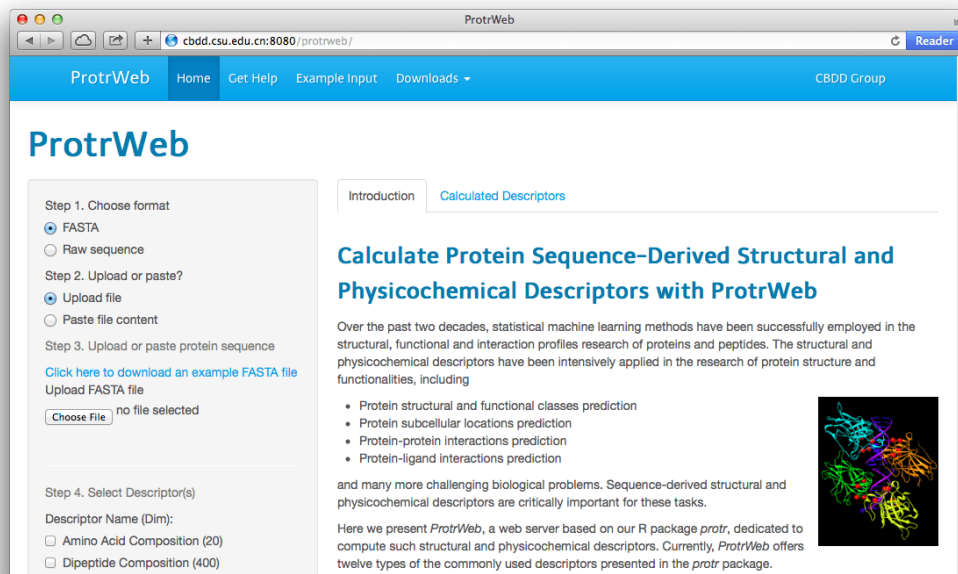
ProtrWeb

cbdd.csu.edu.cn:8080/protrweb/

Reader

ProtrWeb Home Get Help Example Input Downloads CBDD Group

ProtrWeb

Step 1. Choose format

FASTA

Raw sequence

Step 2. Upload or paste?

Upload file

Paste file content

Step 3. Upload or paste protein sequence

Click here to download an example FASTA file

Upload FASTA file

Choose File no file selected

Step 4. Select Descriptor(s)

Descriptor Name (Dim):

Amino Acid Composition (20)

Dipeptide Composition (400)

Introduction Calculated Descriptors

Calculate Protein Sequence-Derived Structural and Physicochemical Descriptors with ProtrWeb

Over the past two decades, statistical machine learning methods have been successfully employed in the structural, functional and interaction profiles research of proteins and peptides. The structural and physicochemical descriptors have been intensively applied in the research of protein structure and functionalities, including

- Protein structural and functional classes prediction
- Protein subcellular locations prediction
- Protein-protein interactions prediction
- Protein-ligand interactions prediction

and many more challenging biological problems. Sequence-derived structural and physicochemical descriptors are critically important for these tasks.

Here we present *ProtrWeb*, a web server based on our R package *protr*, dedicated to compute such structural and physicochemical descriptors. Currently, *ProtrWeb* offers twelve types of the commonly used descriptors presented in the *protr* package.